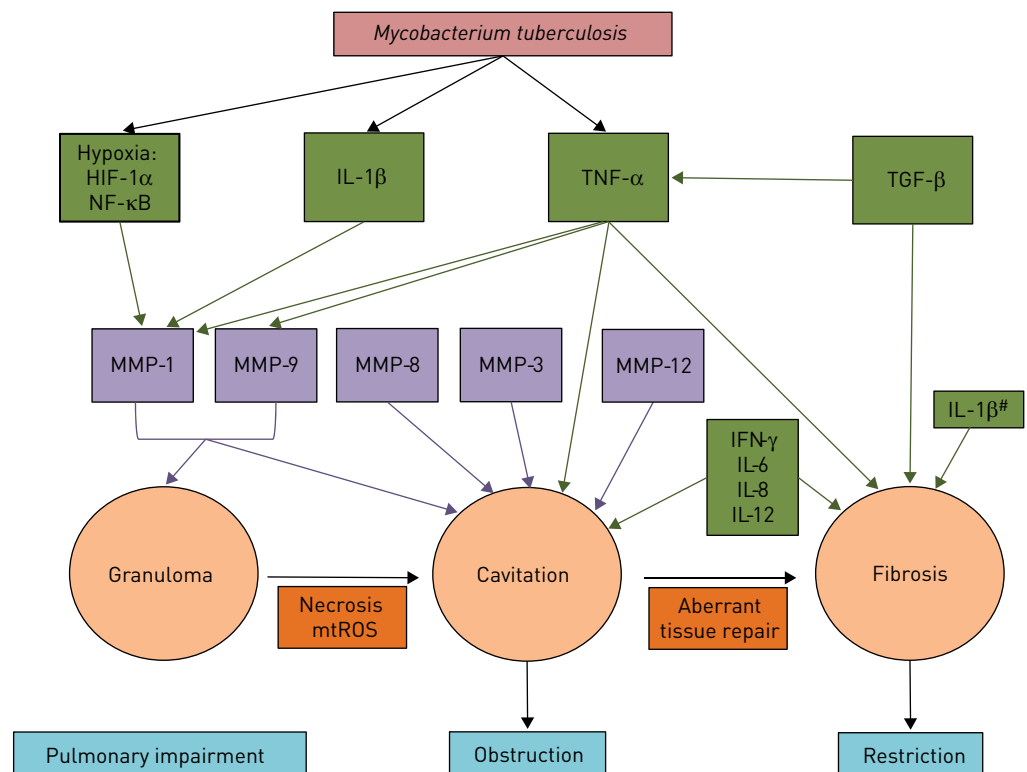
Mycobacterium tuberculosis

Hypoxia:
HIF-1$\alpha$
NF-$\kappa$B

IL-1$\beta$

TNF-$\alpha$

TGF-$\beta$

MMP-1

MMP-9

MMP-8

MMP-3

MMP-12

IL-1$\beta^{\#}$

IFN-$\gamma$
IL-6
IL-8
IL-12

Granuloma

Necrosis
mtROS

Cavitation

Aberrant
tissue repair

Fibrosis

Pulmonary impairment

Obstruction

Restriction